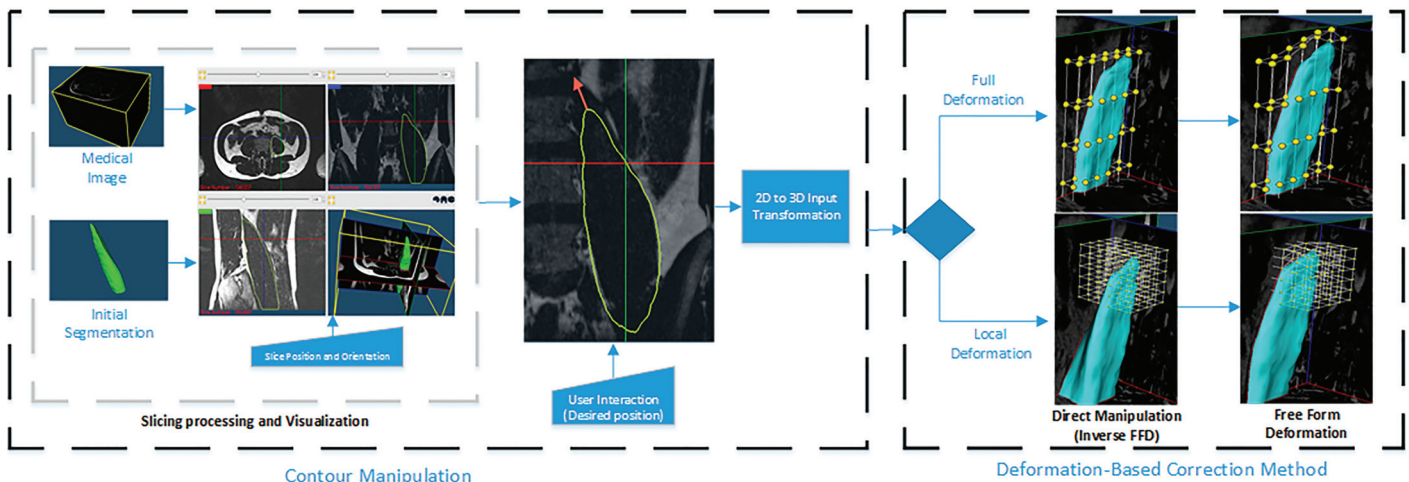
Medical Image

Initial Segmentation

Slice Position and Orientation

Slicing processing and Visualization

User Interaction (Desired position)

2D to 3D Input Transformation

Contour Manipulation

Full Deformation

Local Deformation

Direct Manipulation (Inverse FFD)

Free Form Deformation

Deformation-Based Correction Method